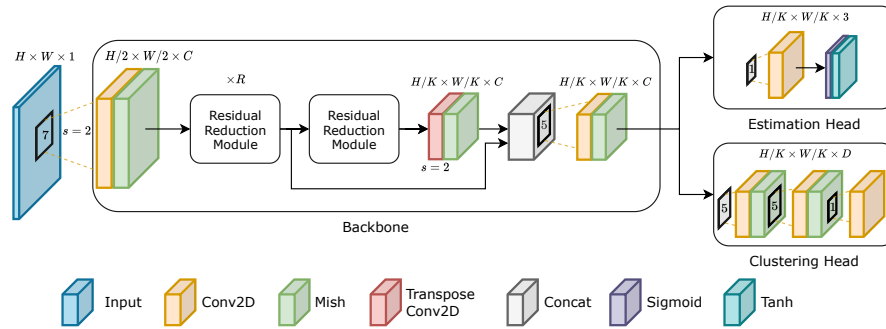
$H \times W \times 1$

7

$s = 2$

$H/2 \times W/2 \times C$

$\times R$

Residual Reduction Module

Residual Reduction Module

$H/K \times W/K \times C$

$s = 2$

5

$H/K \times W/K \times C$

Backbone

$H/K \times W/K \times 3$

1

Estimation Head

$H/K \times W/K \times D$

5

5

1

Clustering Head

Input

Conv2D

Mish

Transpose Conv2D

Concat

Sigmoid

Tanh